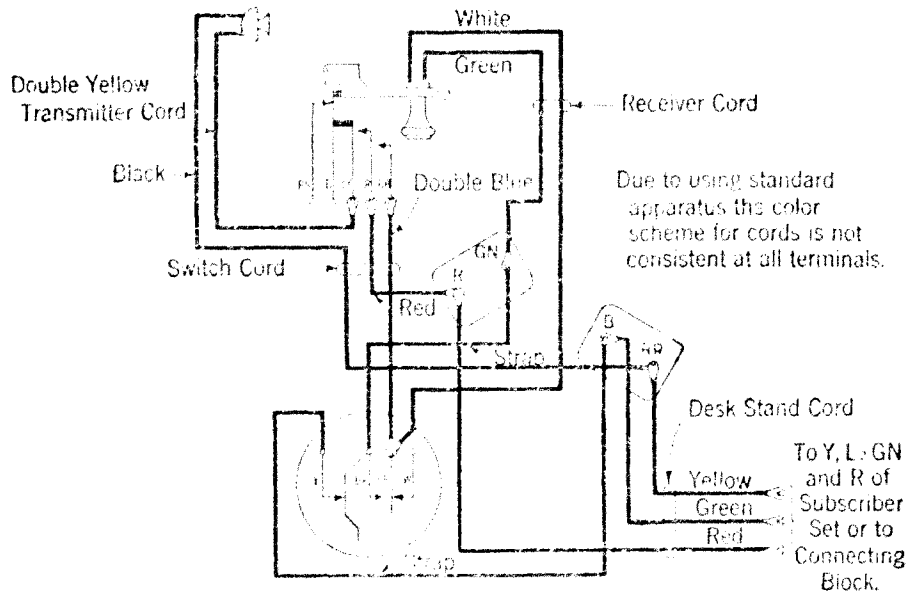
White

Green

Receiver Cord

Double Yellow Transmitter Cord

Black

Double Blue

Due to using standard apparatus the color scheme for cords is not consistent at all terminals.

GN

R

Switch Cord

Red

B

RR

Strap

Desk Stand Cord

To Y, L, GN and R of Subscriber Set or to Connecting Block.

Yellow

Green

Red

Strap